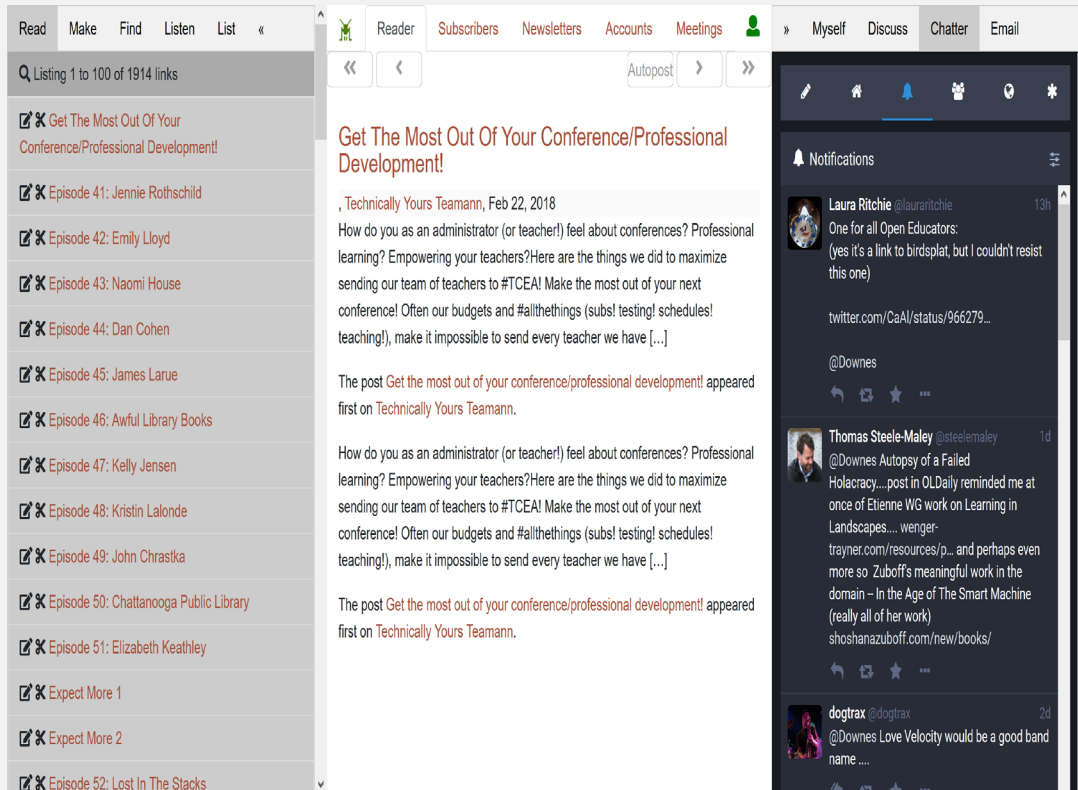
Read Make Find Listen List «

Listing 1 to 100 of 1914 links

Get The Most Out Of Your Conference/Professional Development!

Episode 41: Jennie Rothschild

Episode 42: Emily Lloyd

Episode 43: Naomi House

Episode 44: Dan Cohen

Episode 45: James Larue

Episode 46: Awful Library Books

Episode 47: Kelly Jensen

Episode 48: Kristin Lalonde

Episode 49: John Chrastka

Episode 50: Chattanooga Public Library

Episode 51: Elizabeth Keathley

Expect More 1

Expect More 2

Episode 52: Lost In The Stacks

Reader Subscribers Newsletters Accounts Meetings

« ‹ Autopost › »

Get The Most Out Of Your Conference/Professional Development!

, Technically Yours Teamann, Feb 22, 2018

How do you as an administrator (or teacher!) feel about conferences? Professional learning? Empowering your teachers?Here are the things we did to maximize sending our team of teachers to #TCEA! Make the most out of your next conference! Often our budgets and #allthethings (subs! testing! schedules! teaching!), make it impossible to send every teacher we have [...]

The post Get the most out of your conference/professional development! appeared first on Technically Yours Teamann.

How do you as an administrator (or teacher!) feel about conferences? Professional learning? Empowering your teachers?Here are the things we did to maximize sending our team of teachers to #TCEA! Make the most out of your next conference! Often our budgets and #allthethings (subs! testing! schedules! teaching!), make it impossible to send every teacher we have [...]

The post Get the most out of your conference/professional development! appeared first on Technically Yours Teamann.

» Myself Discuss Chatter Email

Notifications

Laura Ritchie @lauraritchie 13h
One for all Open Educators:
(yes it's a link to birdsplat, but I couldn't resist this one)

twitter.com/CaAl/status/966279...

@Downes

Thomas Steele-Maley @steelemaley 1d
@Downes Autopsy of a Failed Holacracy....post in OLDaily reminded me at once of Etienne WG work on Learning in Landscapes.... wenger-trayner.com/resources/p... and perhaps even more so Zuboff's meaningful work in the domain -- In the Age of The Smart Machine (really all of her work)
shoshanazuboff.com/new/books/

dogtrax @dogtrax 2d
@Downes Love Velocity would be a good band name ....